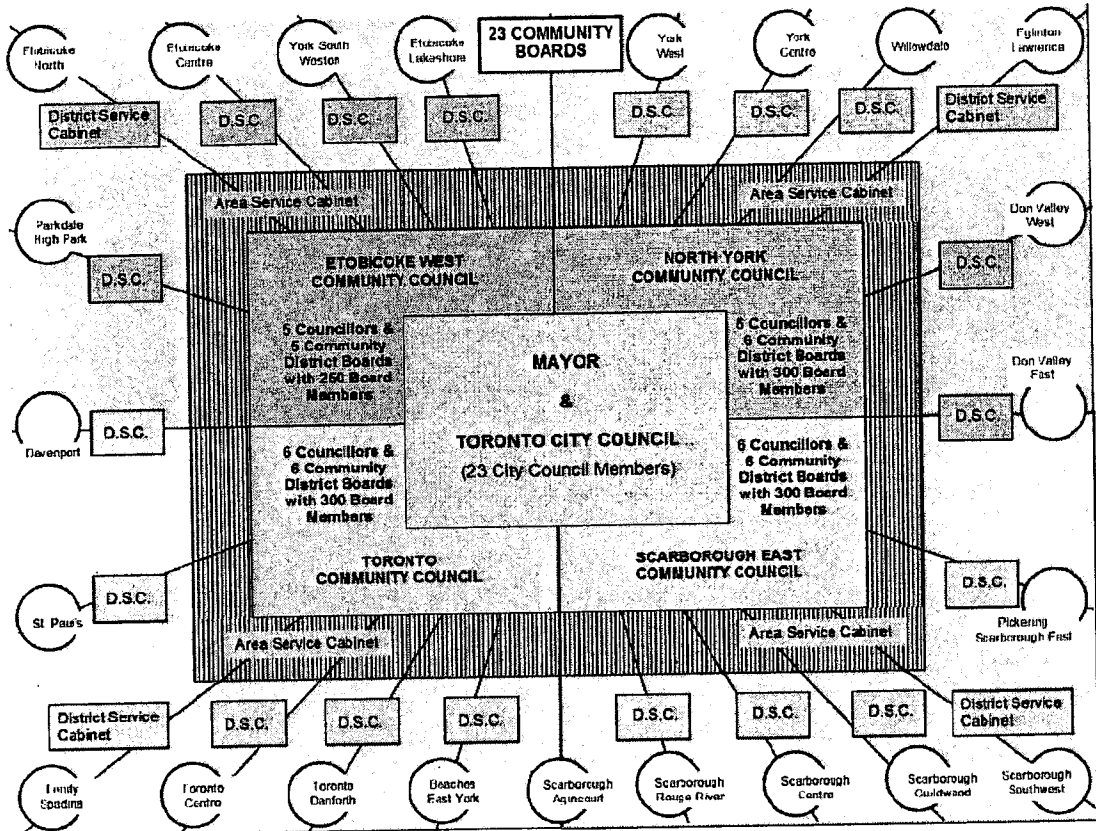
Etobicoke North

Etobicoke Centre

York South Weston

Etobicoke Lakeshore

23 COMMUNITY BOARDS

York West

York Centre

Willowdale

Eglinton Lawrence

District Service Cabinet

D.S.C.

D.S.C.

D.S.C.

D.S.C.

D.S.C.

D.S.C.

District Service Cabinet

Area Service Cabinet

Area Service Cabinet

Parkdale High Park

D.S.C.

ETOBICOKE WEST COMMUNITY COUNCIL

NORTH YORK COMMUNITY COUNCIL

Don Valley West

D.S.C.

5 Councillors & 5 Community District Boards with 250 Board Members

MAYOR

&

TORONTO CITY COUNCIL

(23 City Council Members)

6 Councillors & 6 Community District Boards with 300 Board Members

Don Valley East

D.S.C.

Davenport

D.S.C.

6 Councillors & 6 Community District Boards with 300 Board Members

6 Councillors & 6 Community District Boards with 300 Board Members

TORONTO COMMUNITY COUNCIL

SCARBOROUGH EAST COMMUNITY COUNCIL

D.S.C.

St Paul's

D.S.C.

Pickering Scarborough East

Area Service Cabinet

Area Service Cabinet

District Service Cabinet

D.S.C.

D.S.C.

D.S.C.

D.S.C.

D.S.C.

D.S.C.

District Service Cabinet

Trinity Spadina

Toronto Centre

Toronto Danforth

Beaches East York

Scarborough Agincourt

Scarborough Rouge River

Scarborough Centre

Scarborough Guildwood

Scarborough Southwest